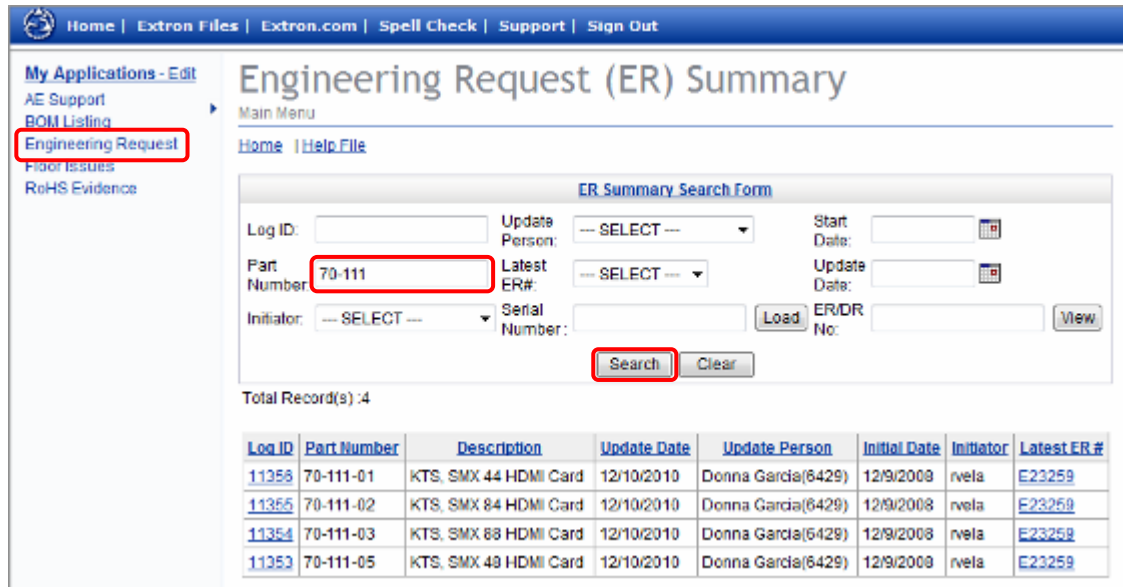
Home | Extron Files | Extron.com | Spell Check | Support | Sign Out

My Applications - Edit
AE Support
BOM Listing
Engineering Request
Floor Issues
RoHS Evidence

Engineering Request (ER) Summary
Main Menu

Home | Help File

ER Summary Search Form

Log ID:
Update Person: --- SELECT ---
Start Date:
Part Number: 70-111
Latest ER#: --- SELECT ---
Update Date:
Initiator: --- SELECT ---
Serial Number:
Load
ER/DR No:
View

Search Clear

Total Record(s) :4

| Log ID | Part Number | Description | Update Date | Update Person | Initial Date | Initiator | Latest ER # |
|---|---|---|---|---|---|---|---|
| 11356 | 70-111-01 | KTS, SMX 44 HDMI Card | 12/10/2010 | Donna Garcia(6429) | 12/9/2008 | rvela | E23259 |
| 11355 | 70-111-02 | KTS, SMX 84 HDMI Card | 12/10/2010 | Donna Garcia(6429) | 12/9/2008 | rvela | E23259 |
| 11354 | 70-111-03 | KTS, SMX 88 HDMI Card | 12/10/2010 | Donna Garcia(6429) | 12/9/2008 | rvela | E23259 |
| 11353 | 70-111-05 | KTS, SMX 48 HDMI Card | 12/10/2010 | Donna Garcia(6429) | 12/9/2008 | rvela | E23259 |